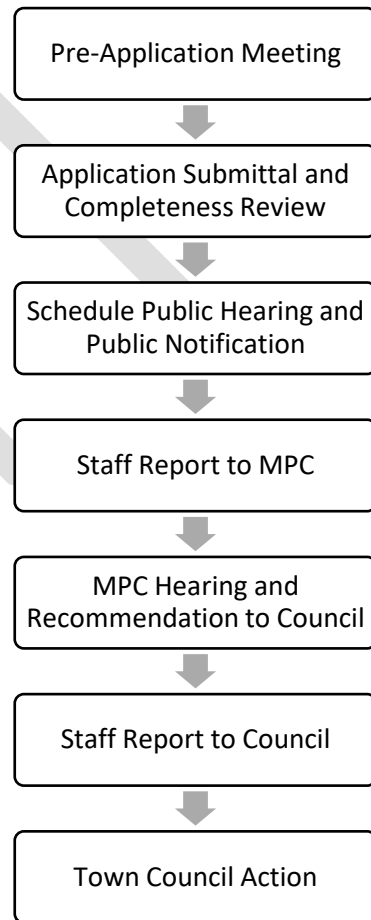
Pre-Application Meeting

Application Submittal and Completeness Review

Schedule Public Hearing and Public Notification

Staff Report to MPC

MPC Hearing and Recommendation to Council

Staff Report to Council

Town Council Action